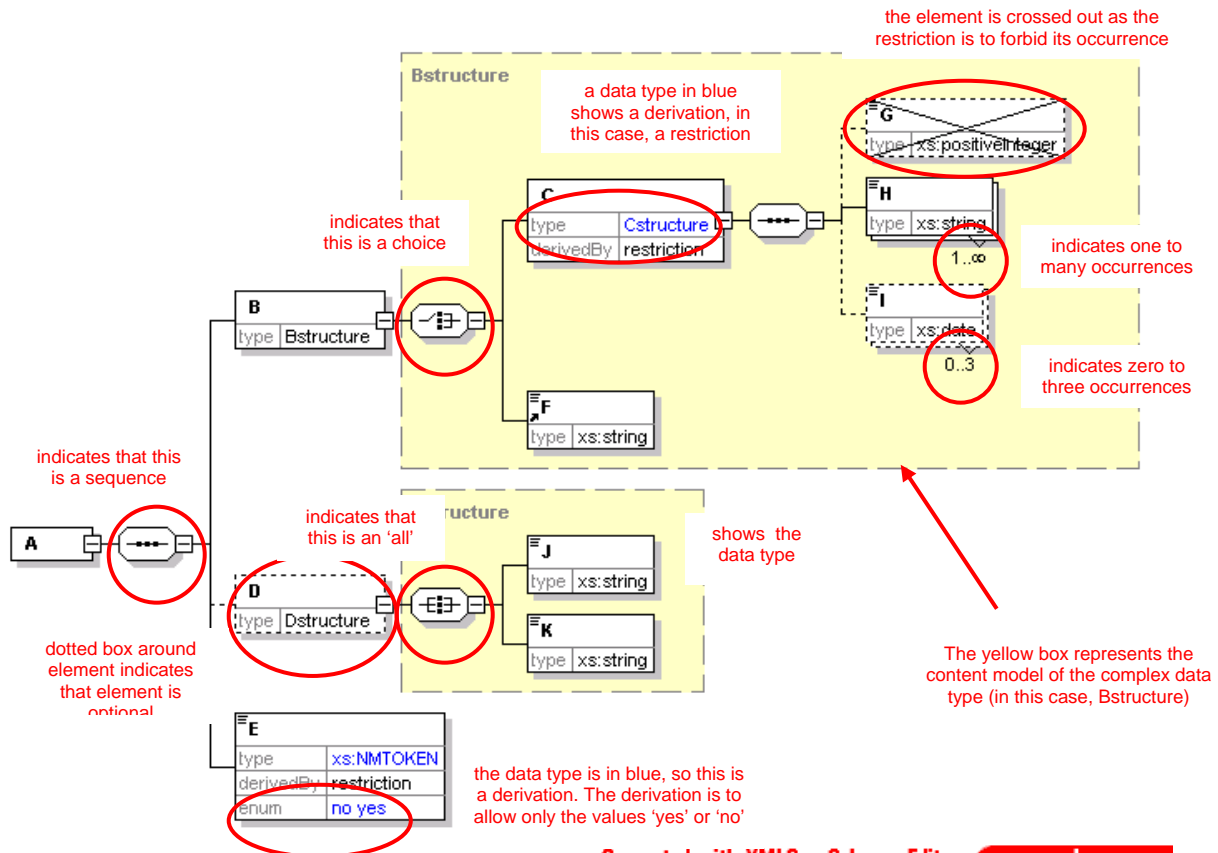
the element is crossed out as the restriction is to forbid its occurrence

Bstructure

a data type in blue shows a derivation, in this case, a restriction

G
type xs:positiveInteger

indicates that this is a choice

C
type Cstructure
derivedBy restriction

H
type xs:string
1..∞

indicates one to many occurrences

B
type Bstructure

I
type xs:date
0..3

indicates zero to three occurrences

F
type xs:string

indicates that this is a sequence

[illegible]ructure

indicates that this is an 'all'

shows the data type

A

J
type xs:string

D
type Dstructure

K
type xs:string

dotted box around element indicates that element is optional

The yellow box represents the content model of the complex data type (in this case, Bstructure)

E
type xs:NMTOKEN
derivedBy restriction
enum no yes

the data type is in blue, so this is a derivation. The derivation is to allow only the values 'yes' or 'no'